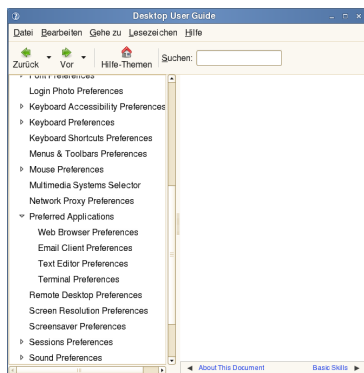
Desktop User Guide

Datei Bearbeiten Gehe zu Lesezeichen Hilfe

Zurück Vor Hilfe-Themen Suchen:

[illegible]
Login Photo Preferences
Keyboard Accessibility Preferences
Keyboard Preferences
Keyboard Shortcuts Preferences
Menus & Toolbars Preferences
Mouse Preferences
Multimedia Systems Selector
Network Proxy Preferences
Preferred Applications
Web Browser Preferences
Email Client Preferences
Text Editor Preferences
Terminal Preferences
Remote Desktop Preferences
Screen Resolution Preferences
Screensaver Preferences
Sessions Preferences
Sound Preferences

About This Document
Basic Skills